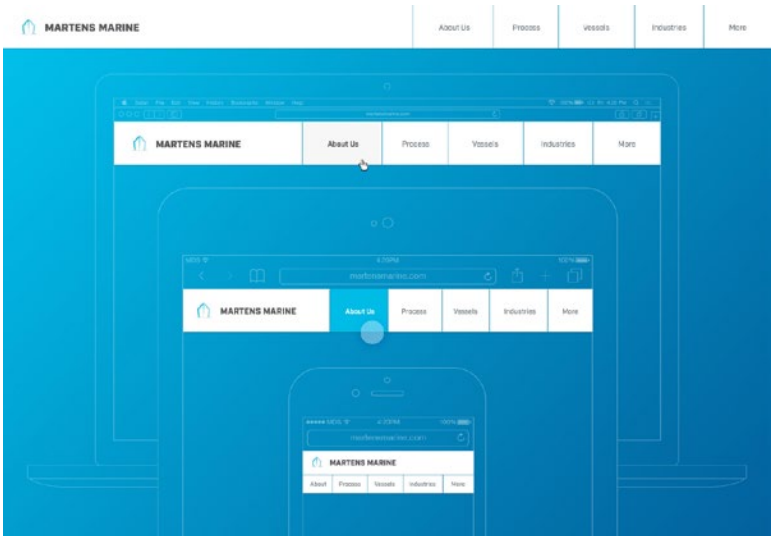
MARTENS MARINE

About Us

Process

Vessels

Industries

More

MARTENS MARINE

About Us

Process

Vessels

Industries

More

4:25PM

martensmarine.com

MARTENS MARINE

About Us

Process

Vessels

Industries

More

4:20PM

martensmarine.com

MARTENS MARINE

About

Process

Vessels

Industries

More